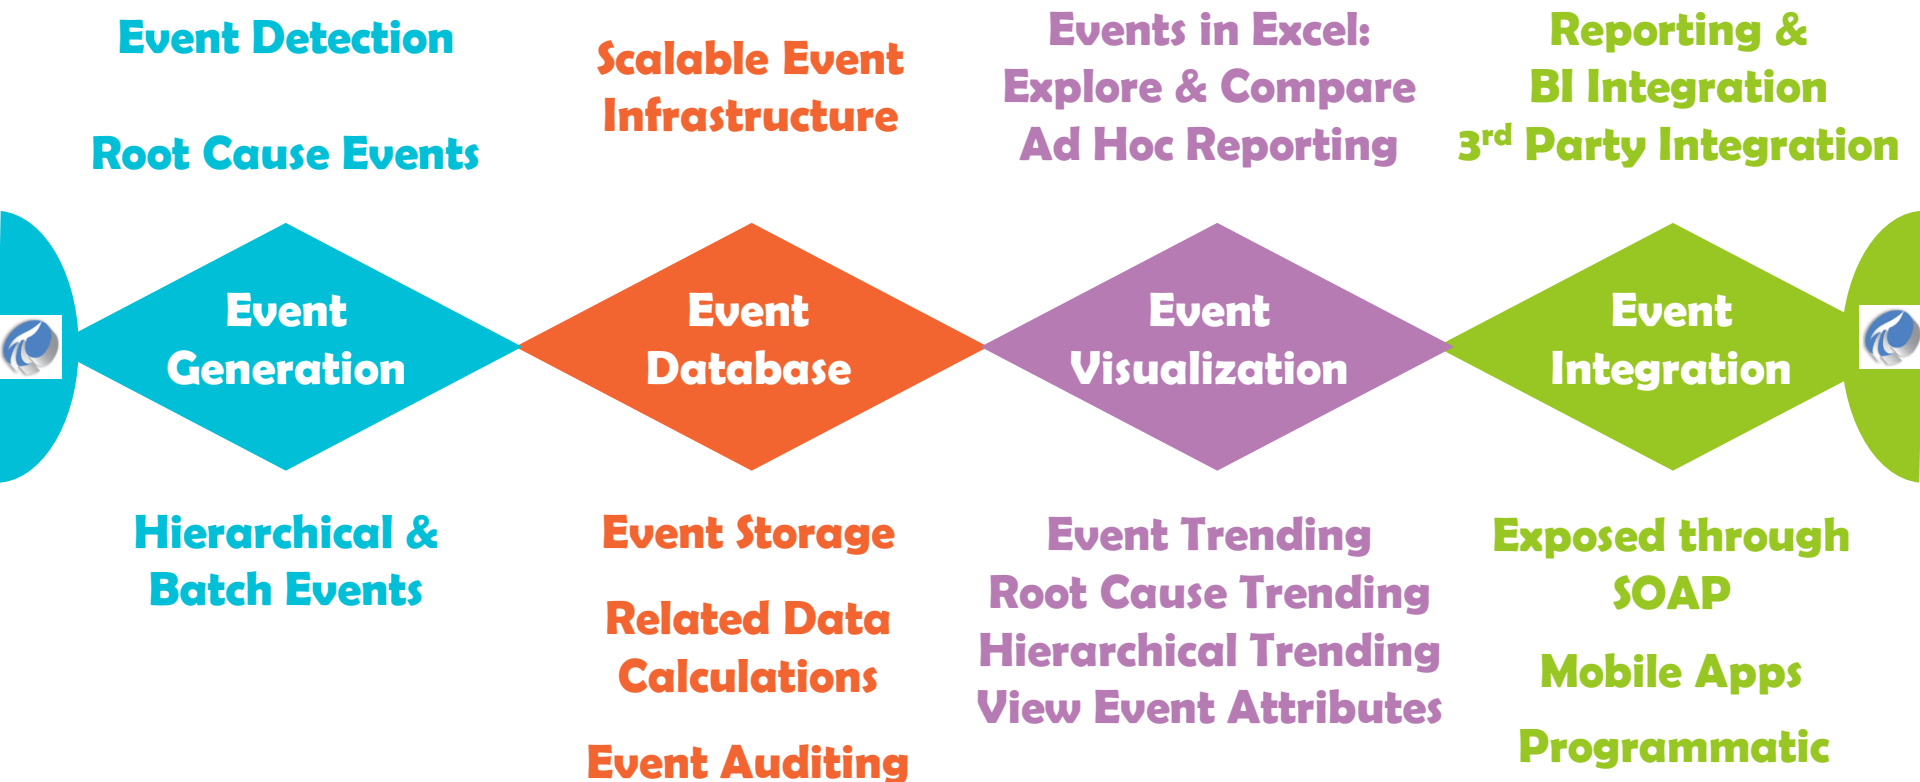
Event Detection

Root Cause Events

Scalable Event Infrastructure

Events in Excel: Explore & Compare Ad Hoc Reporting

Reporting & BI Integration 3$^{rd}$ Party Integration

Event Generation

Event Database

Event Visualization

Event Integration

Hierarchical & Batch Events

Event Storage

Related Data Calculations

Event Auditing

Event Trending
Root Cause Trending
Hierarchical Trending
View Event Attributes

Exposed through SOAP

Mobile Apps

Programmatic